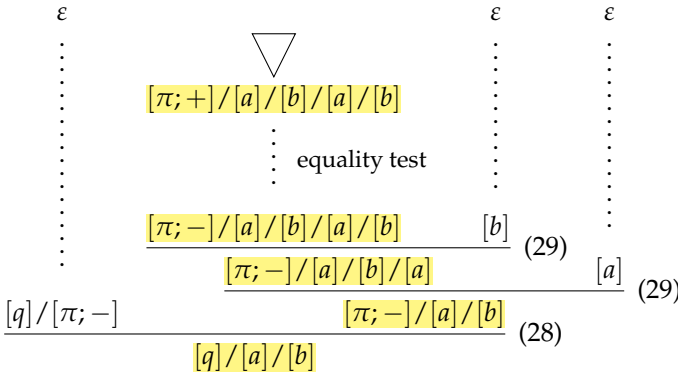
$\varepsilon$ $\varepsilon$ $\varepsilon$

$\bigtriangledown$

$[\pi;+]\,/\,[a]\,/\,[b]\,/\,[a]\,/\,[b]$

equality test

$\dfrac{[\pi;-]\,/\,[a]\,/\,[b]\,/\,[a]\,/\,[b] \qquad [b]}{[\pi;-]\,/\,[a]\,/\,[b]\,/\,[a]}$ (29)

$\dfrac{[\pi;-]\,/\,[a]\,/\,[b]\,/\,[a] \qquad [a]}{[\pi;-]\,/\,[a]\,/\,[b]}$ (29)

$\dfrac{[q]\,/\,[\pi;-] \qquad [\pi;-]\,/\,[a]\,/\,[b]}{[q]\,/\,[a]\,/\,[b]}$ (28)